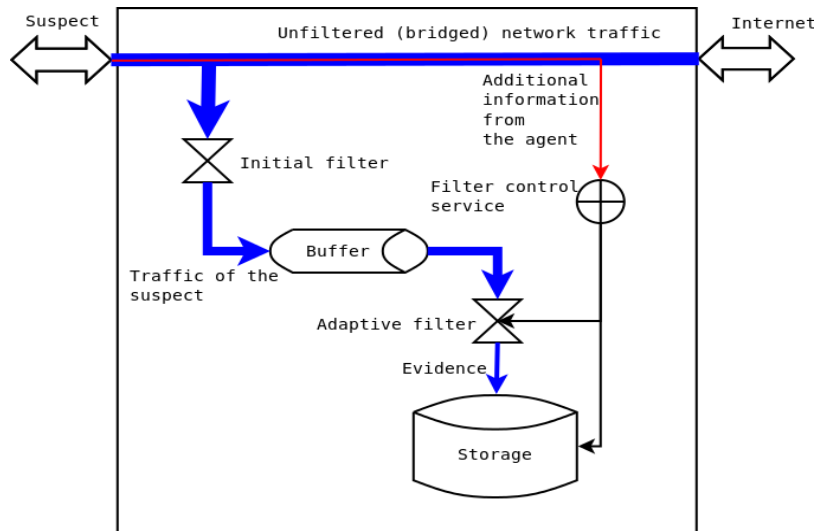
Suspect

Unfiltered (bridged) network traffic

Internet

Additional information from the agent

Initial filter

Filter control service

Buffer

Traffic of the suspect

Adaptive filter

Evidence

Storage